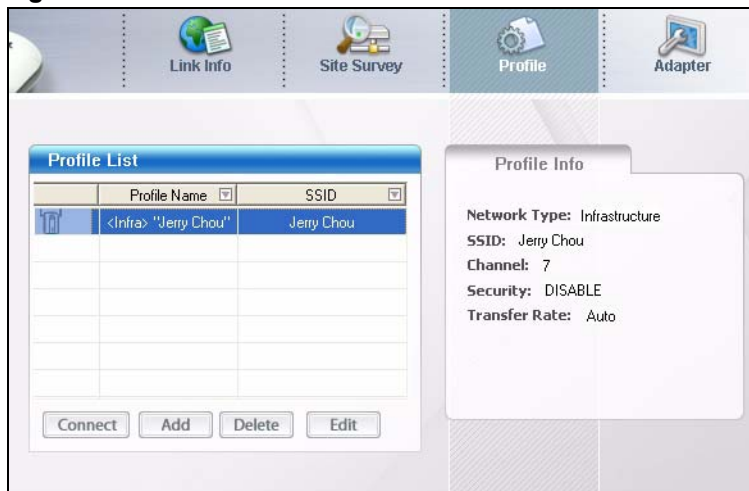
Link Info
Site Survey
Profile
Adapter

Profile List

| | Profile Name | SSID |
|---|---|---|
| | <Infra> "Jerry Chou" | Jerry Chou |
| | | |
| | | |
| | | |
| | | |
| | | |
| | | |

Connect
Add
Delete
Edit

Profile Info

Network Type: Infrastructure
SSID: Jerry Chou
Channel: 7
Security: DISABLE
Transfer Rate: Auto